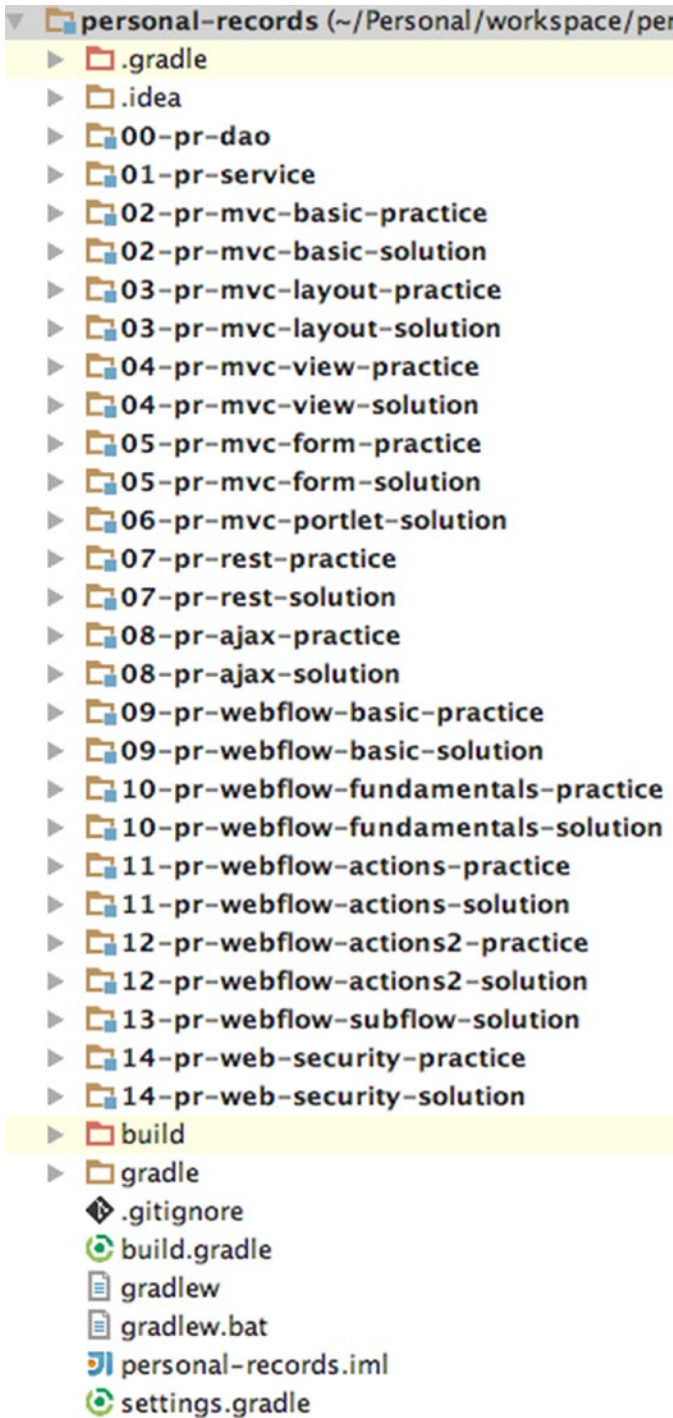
personal-records (~/Personal/workspace/per
.gradle
.idea
00-pr-dao
01-pr-service
02-pr-mvc-basic-practice
02-pr-mvc-basic-solution
03-pr-mvc-layout-practice
03-pr-mvc-layout-solution
04-pr-mvc-view-practice
04-pr-mvc-view-solution
05-pr-mvc-form-practice
05-pr-mvc-form-solution
06-pr-mvc-portlet-solution
07-pr-rest-practice
07-pr-rest-solution
08-pr-ajax-practice
08-pr-ajax-solution
09-pr-webflow-basic-practice
09-pr-webflow-basic-solution
10-pr-webflow-fundamentals-practice
10-pr-webflow-fundamentals-solution
11-pr-webflow-actions-practice
11-pr-webflow-actions-solution
12-pr-webflow-actions2-practice
12-pr-webflow-actions2-solution
13-pr-webflow-subflow-solution
14-pr-web-security-practice
14-pr-web-security-solution
build
gradle
.gitignore
build.gradle
gradlew
gradlew.bat
personal-records.iml
settings.gradle